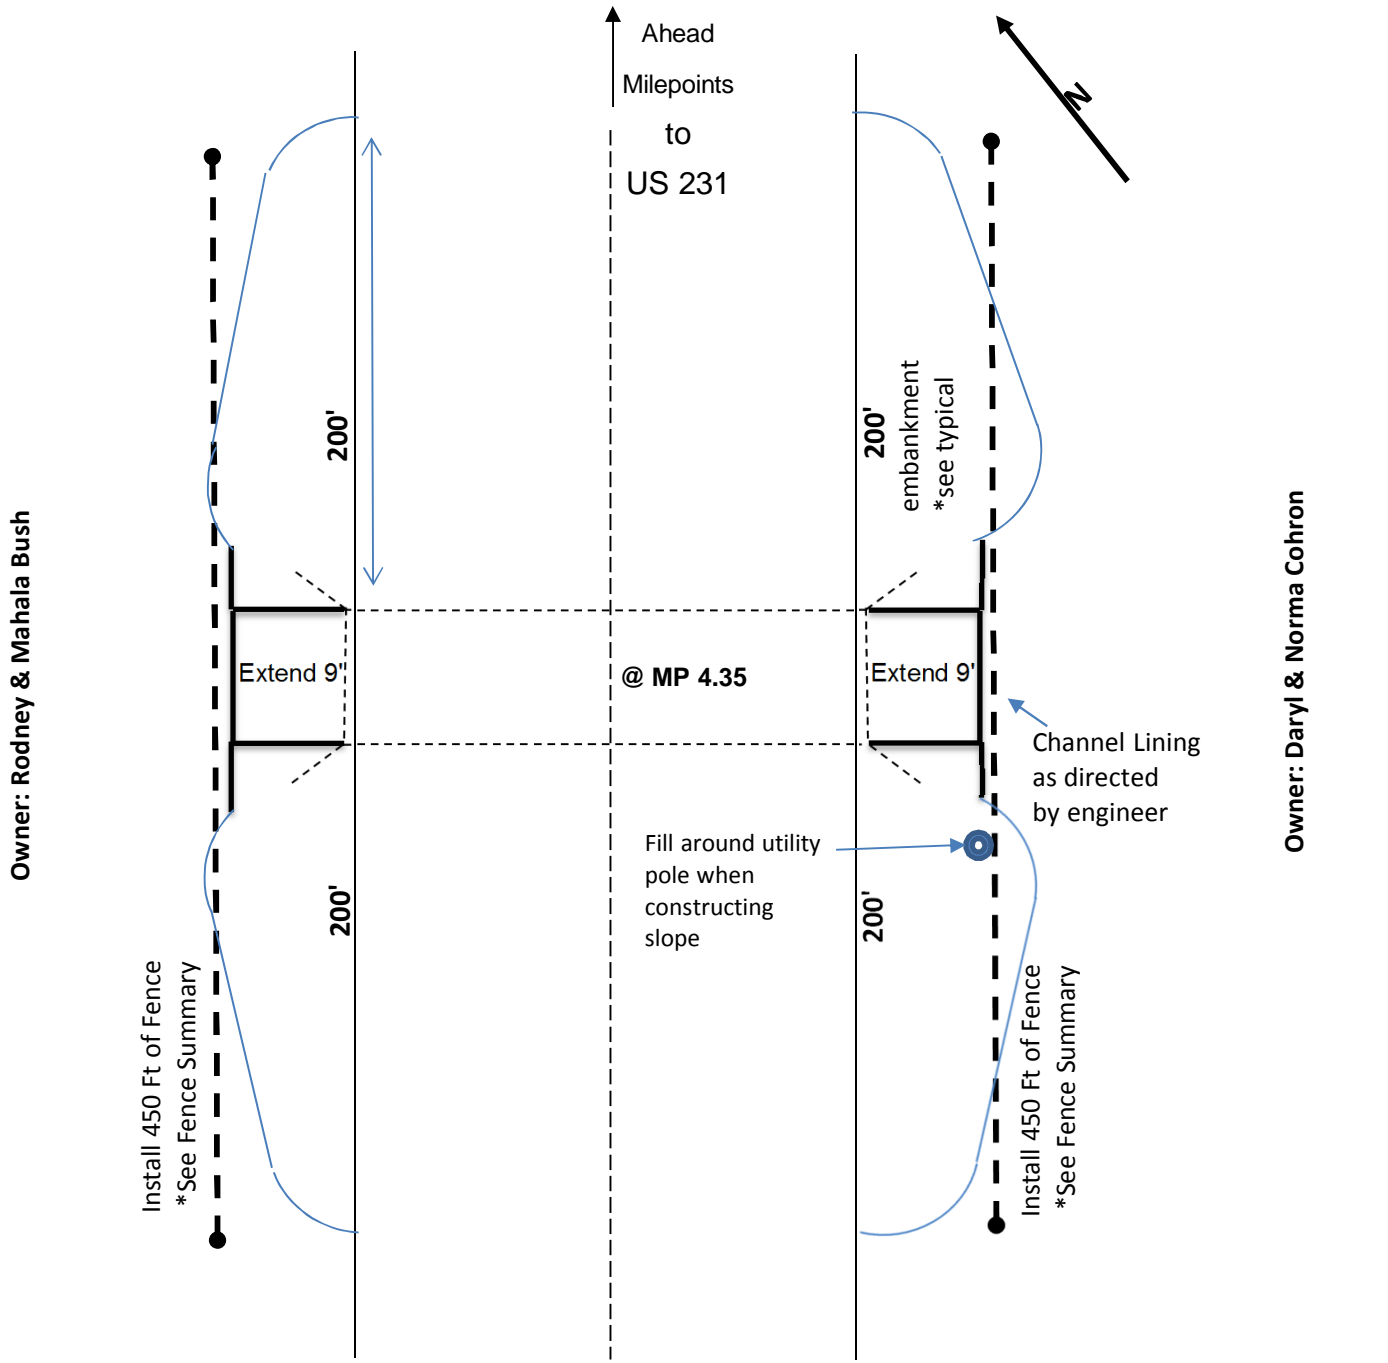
Ahead

Milepoints

to

US 231

N

Owner: Rodney & Mahala Bush

200'

Extend 9'

@ MP 4.35

200'

embankment

*see typical

Extend 9'

Channel Lining as directed by engineer

Owner: Daryl & Norma Cohron

Fill around utility pole when constructing slope

200'

200'

Install 450 Ft of Fence

*See Fence Summary

Install 450 Ft of Fence

*See Fence Summary